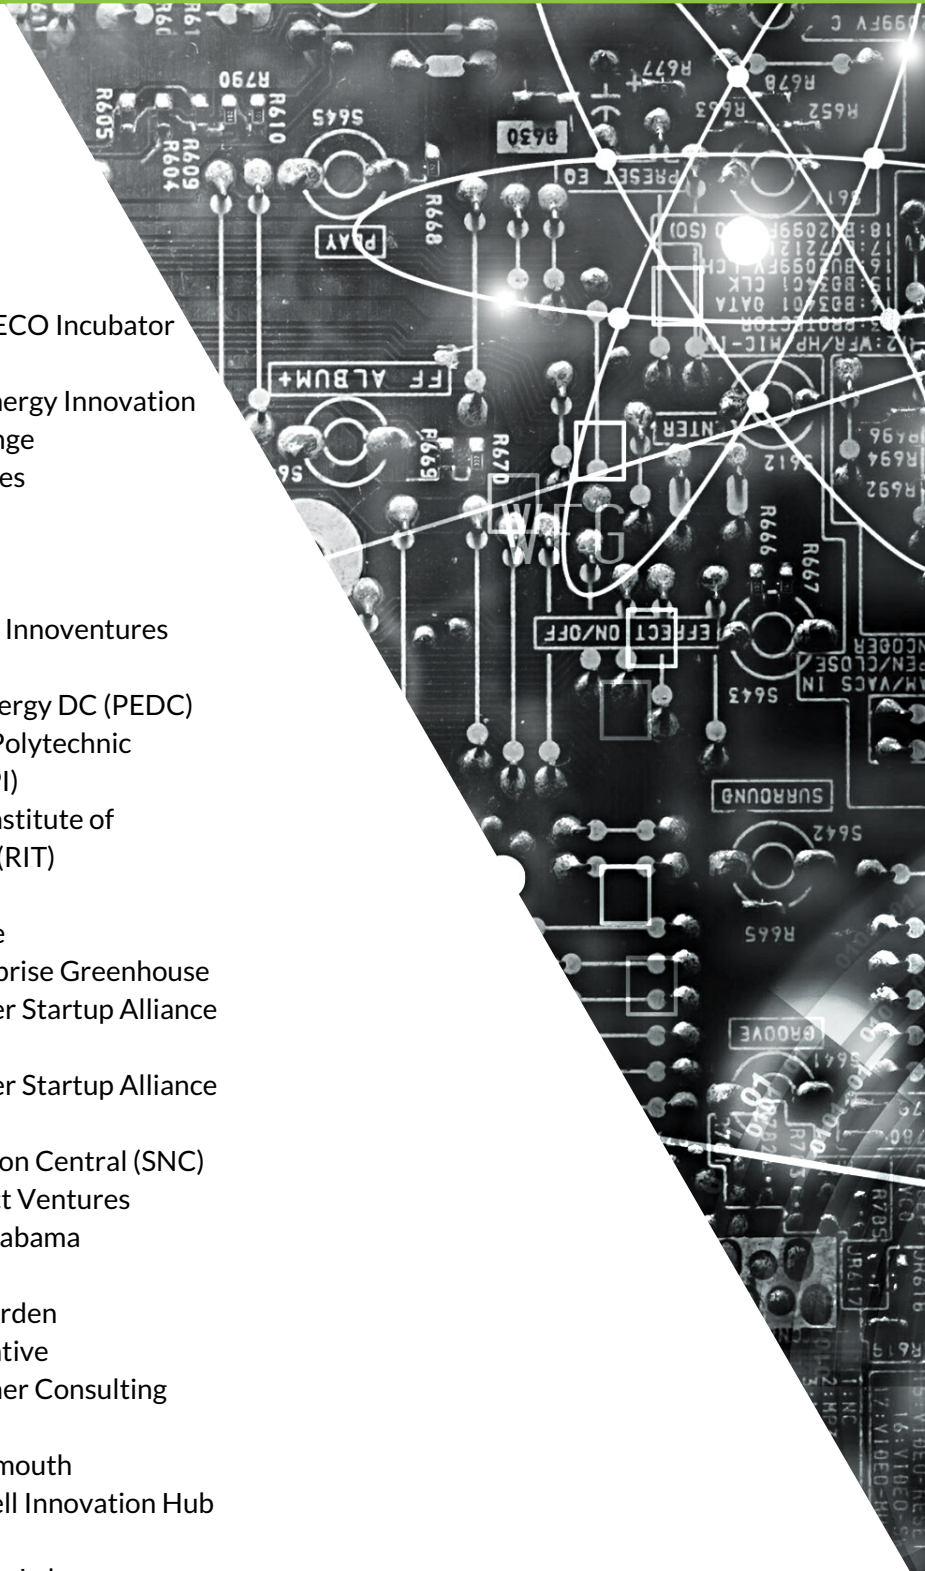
ECO Incubator

nergy Innovation
nge
es

Innoventures

ergy DC (PEDC)
Polytechnic
I)
nstitute of
(RIT)

e
prise Greenhouse
er Startup Alliance

er Startup Alliance

on Central (SNC)
t Ventures
labama

rden
ative
her Consulting

mouth
ell Innovation Hub

R61
R60
R605
R790
R610
R609
R604
5645
R668
PLAY
FF ALBUM+
R669
R677
R678
R653
R652
B630
PRESET EQ
R670
CENTER
R666
R667
EFFECT ON/OFF
5643
SURROUND
5642
R665
GROOVE
R694
R692
ENCODER
OPEN/CLOSE
AM/VACS IN
8699FV C
WFG